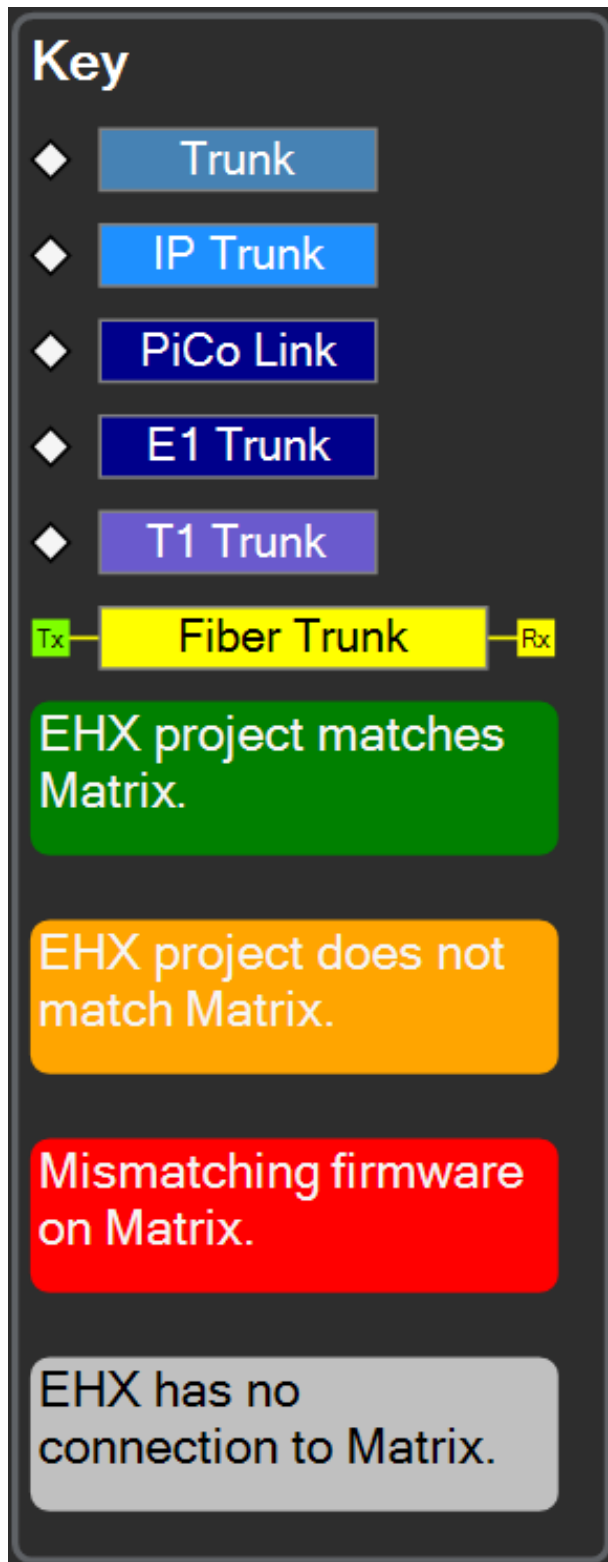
Key

Trunk

IP Trunk

PiCo Link

E1 Trunk

T1 Trunk

Tx Fiber Trunk Rx

EHX project matches Matrix.

EHX project does not match Matrix.

Mismatching firmware on Matrix.

EHX has no connection to Matrix.